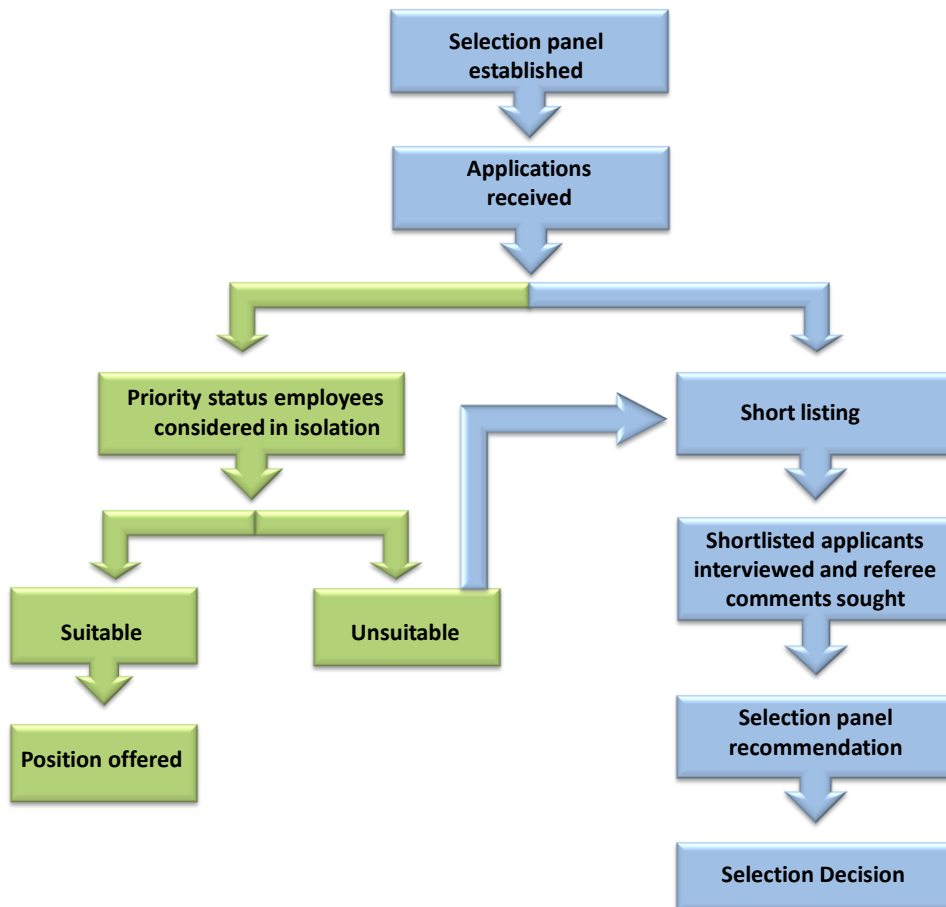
Selection panel established

Applications received

Priority status employees considered in isolation

Short listing

Suitable

Unsuitable

Position offered

Shortlisted applicants interviewed and referee comments sought

Selection panel recommendation

Selection Decision